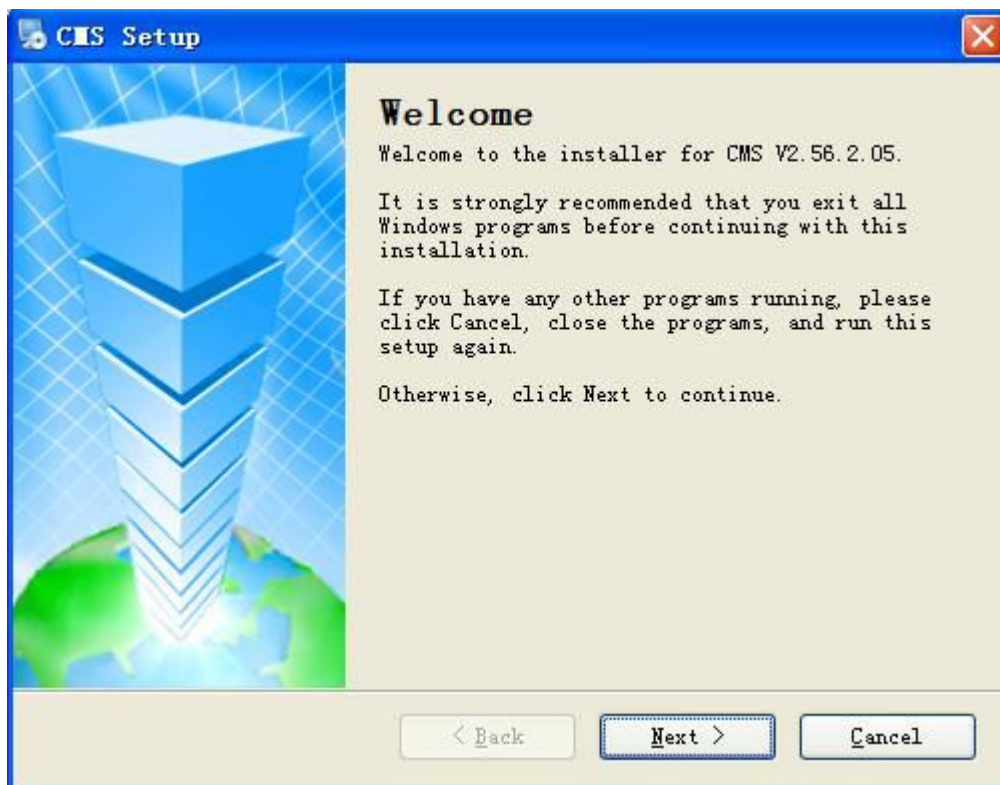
CMS Setup

Welcome

Welcome to the installer for CMS V2.56.2.05.

It is strongly recommended that you exit all Windows programs before continuing with this installation.

If you have any other programs running, please click Cancel, close the programs, and run this setup again.

Otherwise, click Next to continue.

< Back

Next >

Cancel